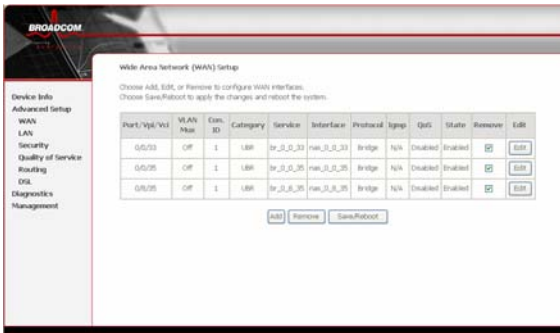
BROADCOM

Device Info
Advanced Setup
WAN
LAN
Security
Quality of Service
Routing
DSL
Diagnostics
Management

Wide Area Network (WAN) Setup

Choose Add, Edit, or Remove to configure WAN interfaces.
Choose Save/Reboot to apply the changes and reboot the system.

| Port/Vpi/Vci | VLAN Mux | Con. ID | Category | Service | Interface | Protocol | Igmp | QoS | State | Remove | Edit |
|---|---|---|---|---|---|---|---|---|---|---|---|
| 0/0/33 | Off | 1 | UBR | br_0_0_33 | nas_0_0_33 | Bridge | N/A | Disabled | Enabled | ☑ | Edit |
| 0/0/35 | Off | 1 | UBR | br_0_0_35 | nas_0_0_35 | Bridge | N/A | Disabled | Enabled | ☑ | Edit |
| 0/8/35 | Off | 1 | UBR | br_0_8_35 | nas_0_8_35 | Bridge | N/A | Disabled | Enabled | ☑ | Edit |

Add Remove Save/Reboot